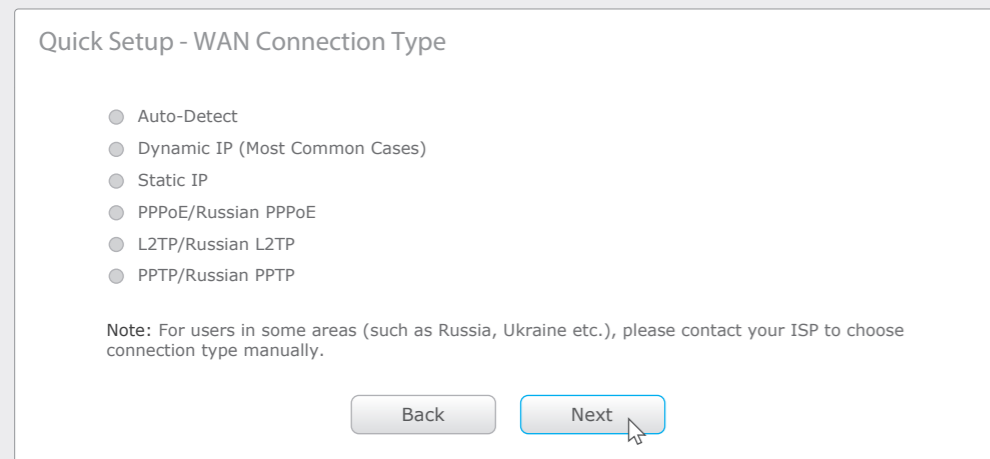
Quick Setup - WAN Connection Type

Auto-Detect
Dynamic IP (Most Common Cases)
Static IP
PPPoE/Russian PPPoE
L2TP/Russian L2TP
PPTP/Russian PPTP

Note: For users in some areas (such as Russia, Ukraine etc.), please contact your ISP to choose connection type manually.

Back
Next